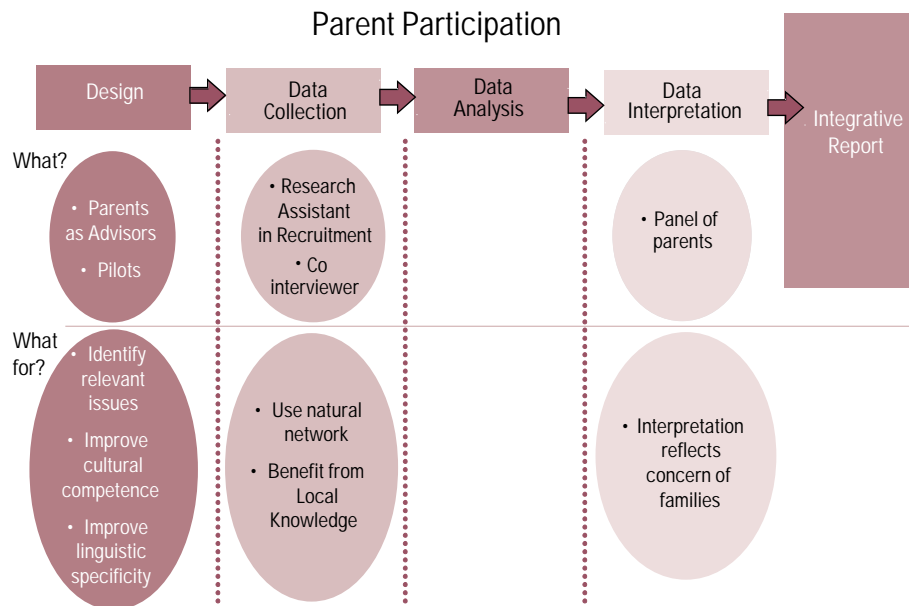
Parent Participation

Design

Data Collection

Data Analysis

Data Interpretation

Integrative Report

What?

• Parents as Advisors
• Pilots

• Research Assistant in Recruitment
• Co interviewer

• Panel of parents

What for?

• Identify relevant issues
• Improve cultural competence
• Improve linguistic specificity

• Use natural network
• Benefit from Local Knowledge

• Interpretation reflects concern of families